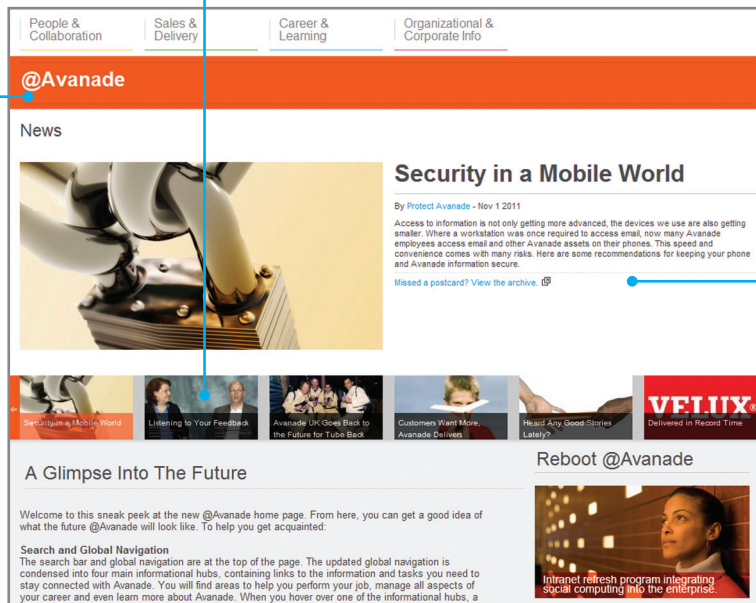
People & Collaboration

Sales & Delivery

Career & Learning

Organizational & Corporate Info

@Avanade

News

Security in a Mobile World

By Protect Avanade - Nov 1 2011

Access to information is not only getting more advanced, the devices we use are also getting smaller. Where a workstation was once required to access email, now many Avanade employees access email and other Avanade assets on their phones. This speed and convenience comes with many risks. Here are some recommendations for keeping your phone and Avanade information secure.

Missed a postcard? View the archive.

Security in a Mobile World

Listening to Your Feedback

Avanade UK Goes Back to the Future for Tube Back

Customers Want More, Avanade Delivers

Heard Any Good Stories Lately?

VELUX

Delivered in Record Time

A Glimpse Into The Future

Welcome to this sneak peek at the new @Avanade home page. From here, you can get a good idea of what the future @Avanade will look like. To help you get acquainted:

Search and Global Navigation
The search bar and global navigation are at the top of the page. The updated global navigation is condensed into four main informational hubs, containing links to the information and tasks you need to stay connected with Avanade. You will find areas to help you perform your job, manage all aspects of your career and even learn more about Avanade. When you hover over one of the informational hubs, a

Reboot @Avanade

Intranet refresh program integrating social computing into the enterprise.